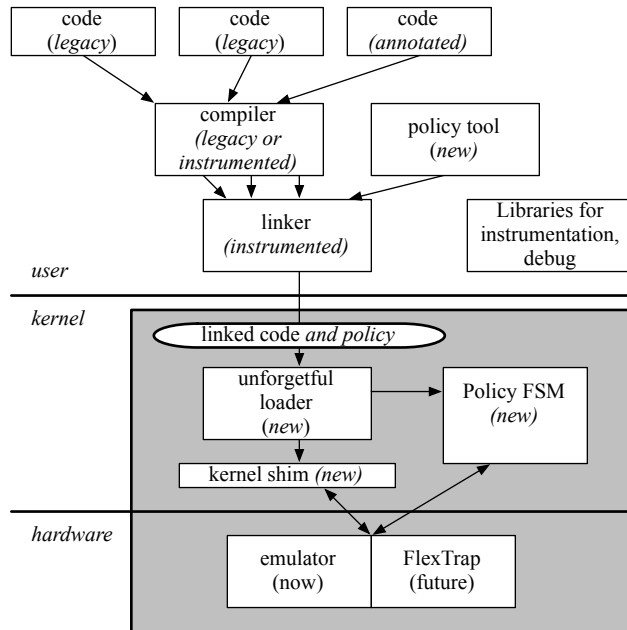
code
(legacy)

code
(legacy)

code
(annotated)

compiler
(legacy or instrumented)

policy tool
(new)

linker
(instrumented)

Libraries for instrumentation, debug

user

kernel

linked code and policy

unforgetful loader
(new)

Policy FSM
(new)

kernel shim (new)

hardware

emulator
(now)

FlexTrap
(future)